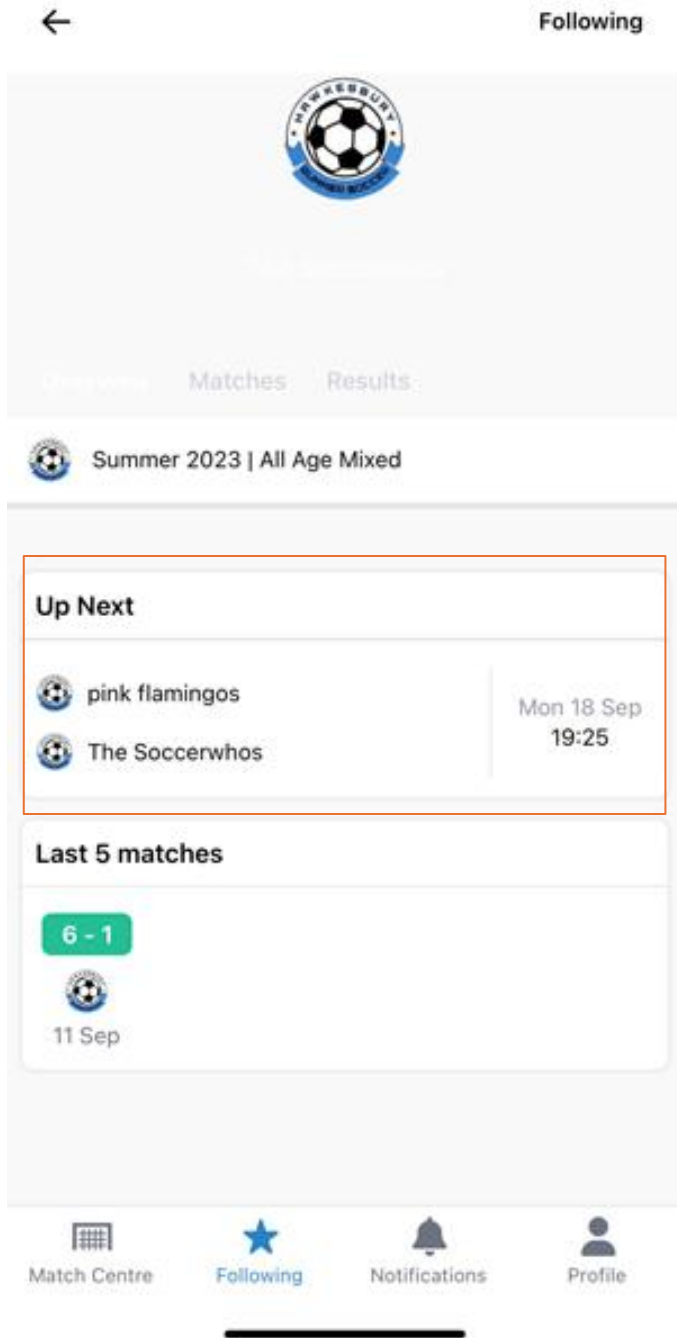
Following

HAWKESBURY
SUMMER SOCCER

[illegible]

Overview Matches Results

Summer 2023 | All Age Mixed

Up Next

pink flamingos

The Soccerwhos

Mon 18 Sep
19:25

Last 5 matches

6 - 1

11 Sep

Match Centre Following Notifications Profile